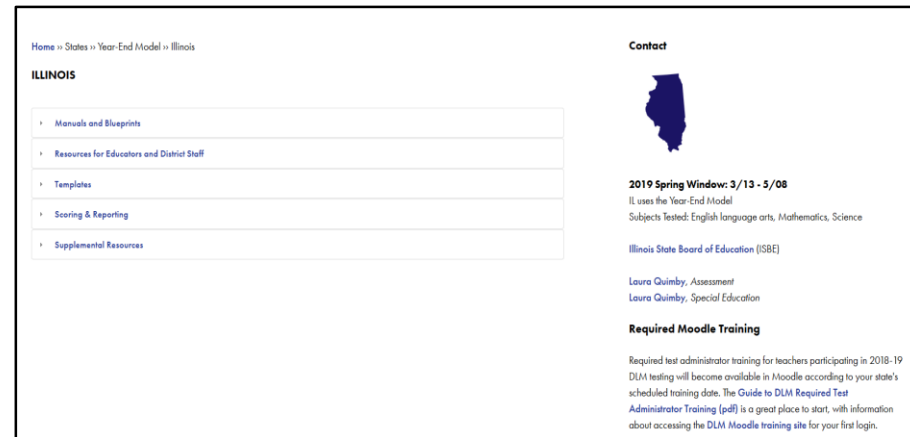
Home ›› States ›› Year-End Model ›› Illinois

ILLINOIS

› Manuals and Blueprints

› Resources for Educators and District Staff

› Templates

› Scoring & Reporting

› Supplemental Resources

Contact

2019 Spring Window: 3/13 - 5/08

IL uses the Year-End Model

Subjects Tested: English language arts, Mathematics, Science

Illinois State Board of Education (ISBE)

Laura Quimby, Assessment
Laura Quimby, Special Education

Required Moodle Training

Required test administrator training for teachers participating in 2018-19 DLM testing will become available in Moodle according to your state's scheduled training date. The Guide to DLM Required Test Administrator Training (pdf) is a great place to start, with information about accessing the DLM Moodle training site for your first login.